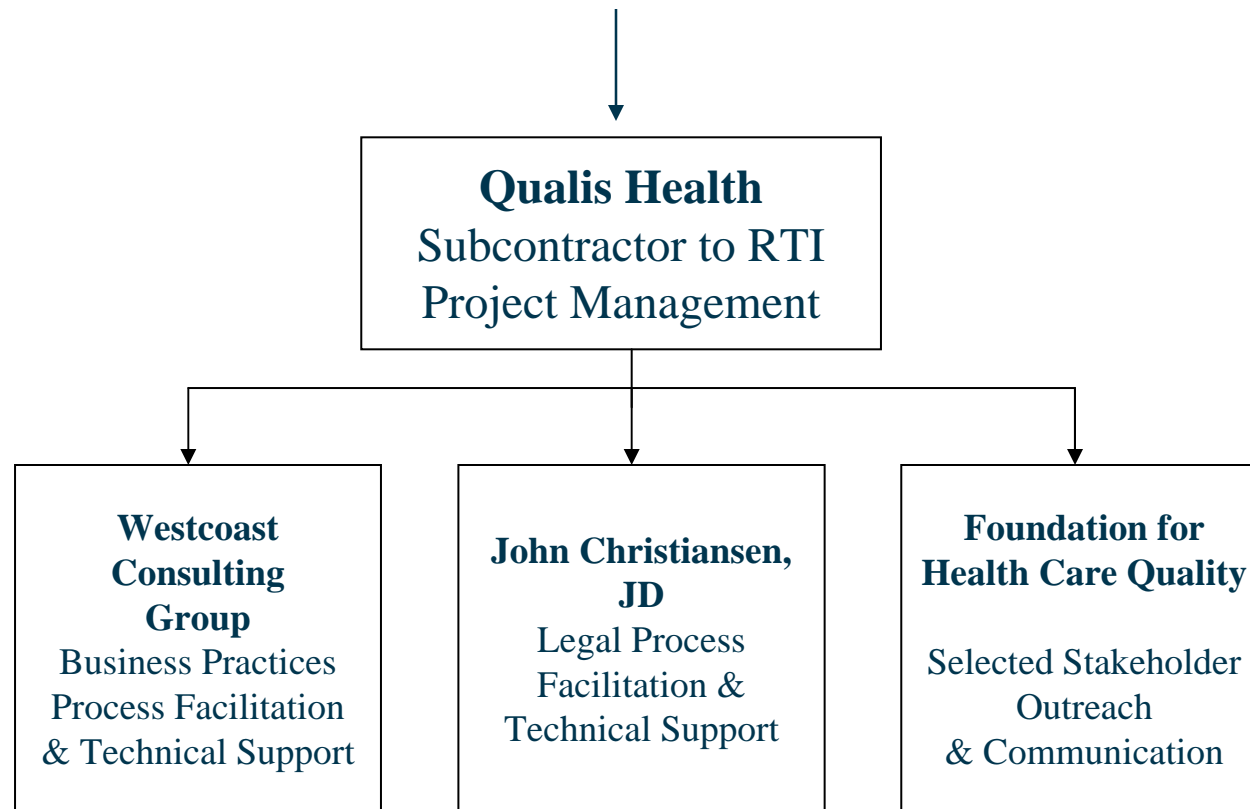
**Qualis Health**
Subcontractor to RTI
Project Management

**Westcoast Consulting Group**
Business Practices
Process Facilitation
& Technical Support

**John Christiansen, JD**
Legal Process
Facilitation &
Technical Support

**Foundation for Health Care Quality**

Selected Stakeholder
Outreach
& Communication